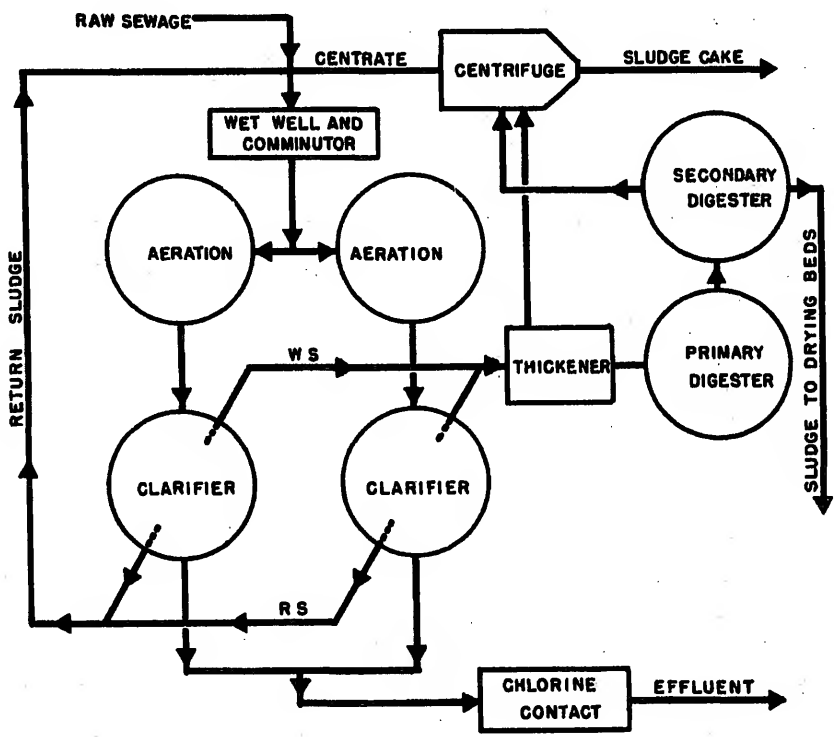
RAW SEWAGE

CENTRATE

CENTRIFUGE

SLUDGE CAKE

WET WELL AND COMMINUTOR

SECONDARY DIGESTER

AERATION

AERATION

RETURN SLUDGE

SLUDGE TO DRYING BEDS

W S

THICKENER

PRIMARY DIGESTER

CLARIFIER

CLARIFIER

R S

CHLORINE CONTACT

EFFLUENT